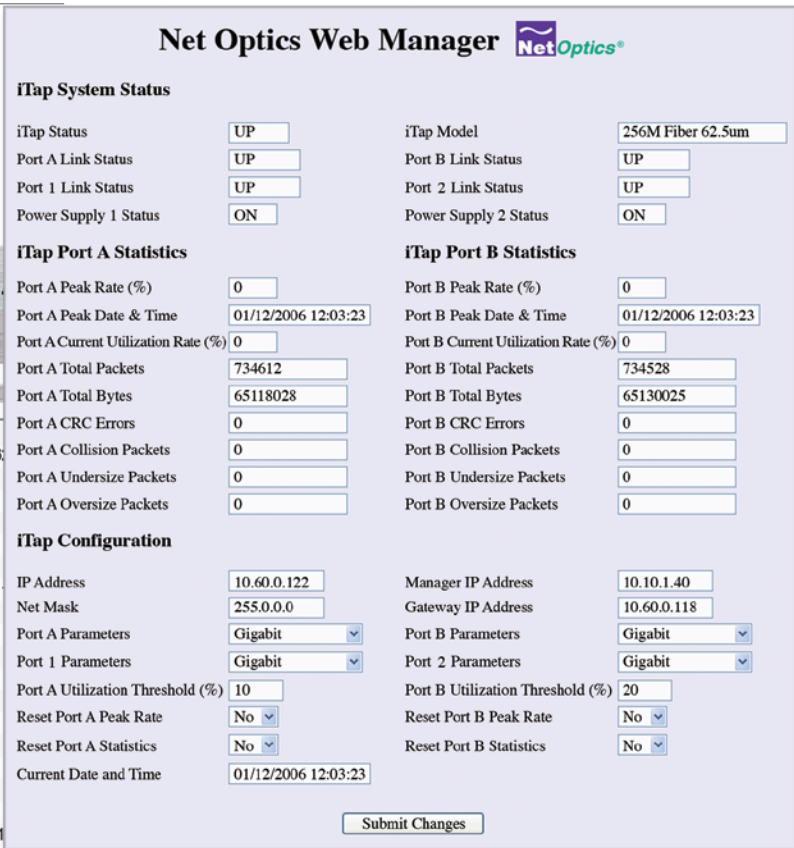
Net Optics Web Manager Net Optics®

iTap System Status

iTap Status UP
iTap Model 256M Fiber 62.5um
Port A Link Status UP
Port B Link Status UP
Port 1 Link Status UP
Port 2 Link Status UP
Power Supply 1 Status ON
Power Supply 2 Status ON

iTap Port A Statistics

Port A Peak Rate (%) 0
Port A Peak Date & Time 01/12/2006 12:03:23
Port A Current Utilization Rate (%) 0
Port A Total Packets 734612
Port A Total Bytes 65118028
Port A CRC Errors 0
Port A Collision Packets 0
Port A Undersize Packets 0
Port A Oversize Packets 0

iTap Port B Statistics

Port B Peak Rate (%) 0
Port B Peak Date & Time 01/12/2006 12:03:23
Port B Current Utilization Rate (%) 0
Port B Total Packets 734528
Port B Total Bytes 65130025
Port B CRC Errors 0
Port B Collision Packets 0
Port B Undersize Packets 0
Port B Oversize Packets 0

iTap Configuration

IP Address 10.60.0.122
Manager IP Address 10.10.1.40
Net Mask 255.0.0.0
Gateway IP Address 10.60.0.118
Port A Parameters Gigabit
Port B Parameters Gigabit
Port 1 Parameters Gigabit
Port 2 Parameters Gigabit
Port A Utilization Threshold (%) 10
Port B Utilization Threshold (%) 20
Reset Port A Peak Rate No
Reset Port B Peak Rate No
Reset Port A Statistics No
Reset Port B Statistics No
Current Date and Time 01/12/2006 12:03:23

Submit Changes